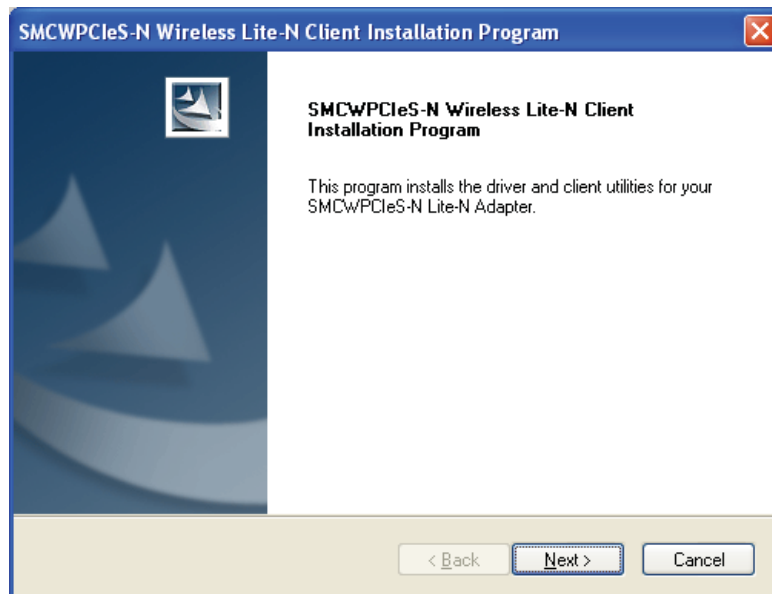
SMCWPCIeS-N Wireless Lite-N Client Installation Program

SMCWPCIeS-N Wireless Lite-N Client Installation Program

This program installs the driver and client utilities for your SMCWPCIeS-N Lite-N Adapter.

< Back
Next >
Cancel